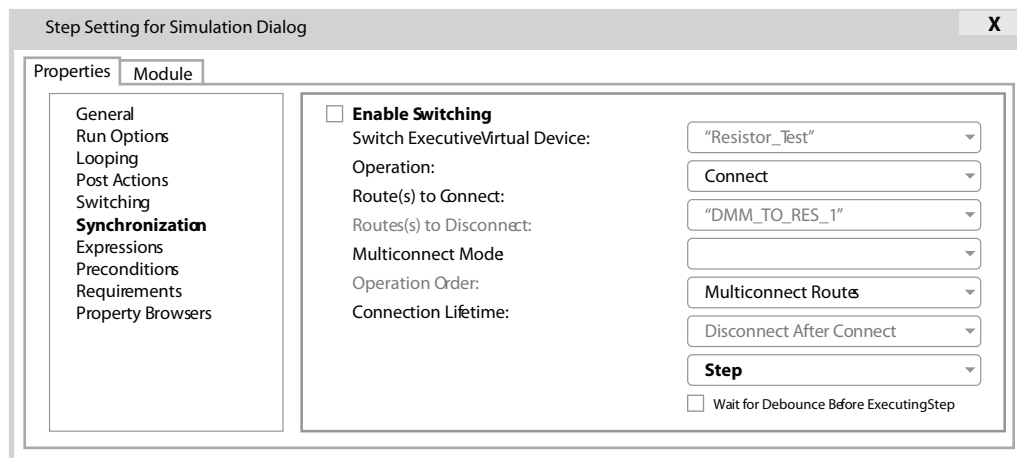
Step Setting for Simulation Dialog

X

Properties

Module

General
Run Options
Looping
Post Actions
Switching
**Synchronization**
Expressions
Preconditions
Requirements
Property Browsers

**Enable Switching**

Switch ExecutiveVirtual Device:

Operation:

Route(s) to Connect:

Routes(s) to Disconnect:

Multiconnect Mode

Operation Order:

Connection Lifetime:

"Resistor_Test"

Connect

"DMM_TO_RES_1"

Multiconnect Routes

Disconnect After Connect

**Step**

Wait for Debounce Before ExecutingStep